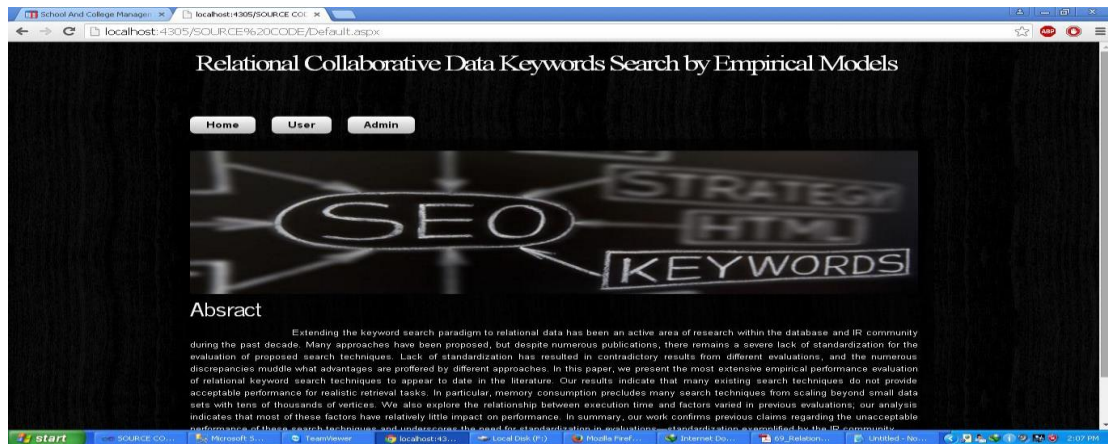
School And College Managem ×
localhost:4305/SOURCE COD ×

localhost:4305/SOURCE%20CODE/Default.aspx

Relational Collaborative Data Keywords Search by Empirical Models

Home
User
Admin

SEO
STRATEGY
HTML
KEYWORDS

Absract

Extending the keyword search paradigm to relational data has been an active area of research within the database and IR community during the past decade. Many approaches have been proposed, but despite numerous publications, there remains a severe lack of standardization for the evaluation of proposed search techniques. Lack of standardization has resulted in contradictory results from different evaluations, and the numerous discrepancies muddle what advantages are proffered by different approaches. In this paper, we present the most extensive empirical performance evaluation of relational keyword search techniques to appear to date in the literature. Our results indicate that many existing search techniques do not provide acceptable performance for realistic retrieval tasks. In particular, memory consumption precludes many search techniques from scaling beyond small data sets with tens of thousands of vertices. We also explore the relationship between execution time and factors varied in previous evaluations; our analysis indicates that most of these factors have relatively little impact on performance. In summary, our work confirms previous claims regarding the unacceptable performance of these search techniques and underscores the need for standardization in evaluations—standardization exemplified by the IR community.

start
SOURCE CO...
Microsoft S...
TeamViewer
localhost:43...
Local Disk (F:)
Mozilla Firef...
Internet Do...
69_Relation...
Untitled - No...
2:07 PM